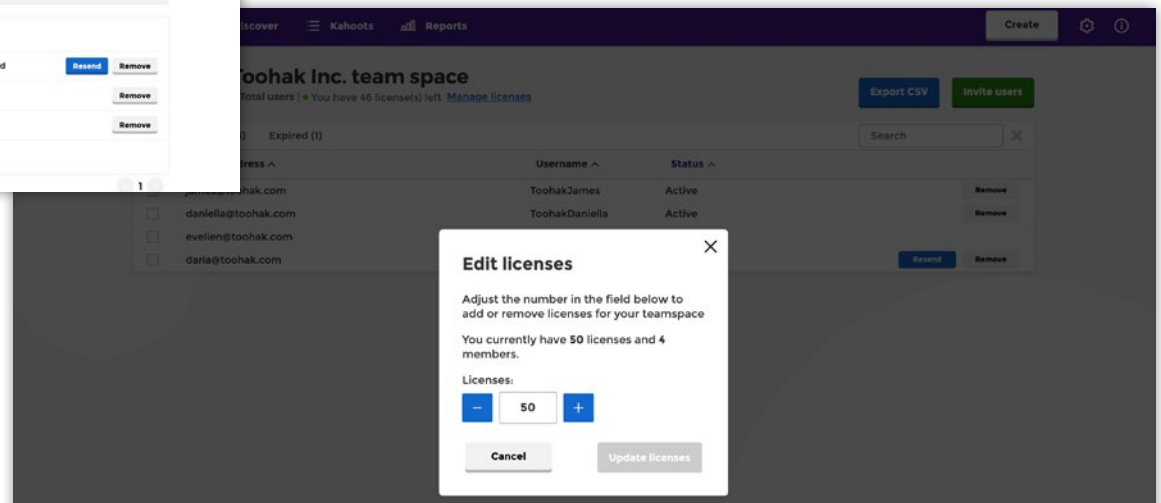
d Resend Remove

Remove

Remove

1

iscover Kahoots Reports Create

Toohak Inc. team space
Total users | • You have 46 license(s) left Manage licenses

Export CSV Invite users

Expired (1) Search

ress ^ Username ^ Status ^

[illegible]hak.com ToohakJames Active Remove

daniella@toohak.com ToohakDaniella Active Remove

evelien@toohak.com

daria@toohak.com Resend Remove

Edit licenses

Adjust the number in the field below to add or remove licenses for your teamspace

You currently have **50** licenses and **4** members.

Licenses:

– 50 +

Cancel Update licenses